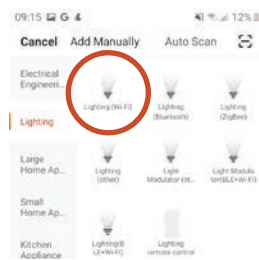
09:15 G 12%

Cancel Add Manually Auto Scan

Electrical Engineeri...

Lighting

Large Home Ap...

Small Home Ap...

Kitchen Appliance

Lighting (Wi-Fi)

Lighting (Bluetooth)

Lighting (Zigbee)

Lighting (other)

Light Modulator (ot...

Light Modulator(BLE+Wi-Fi)

Lighting(BLE+Wi-Fi)

Lighting remote control